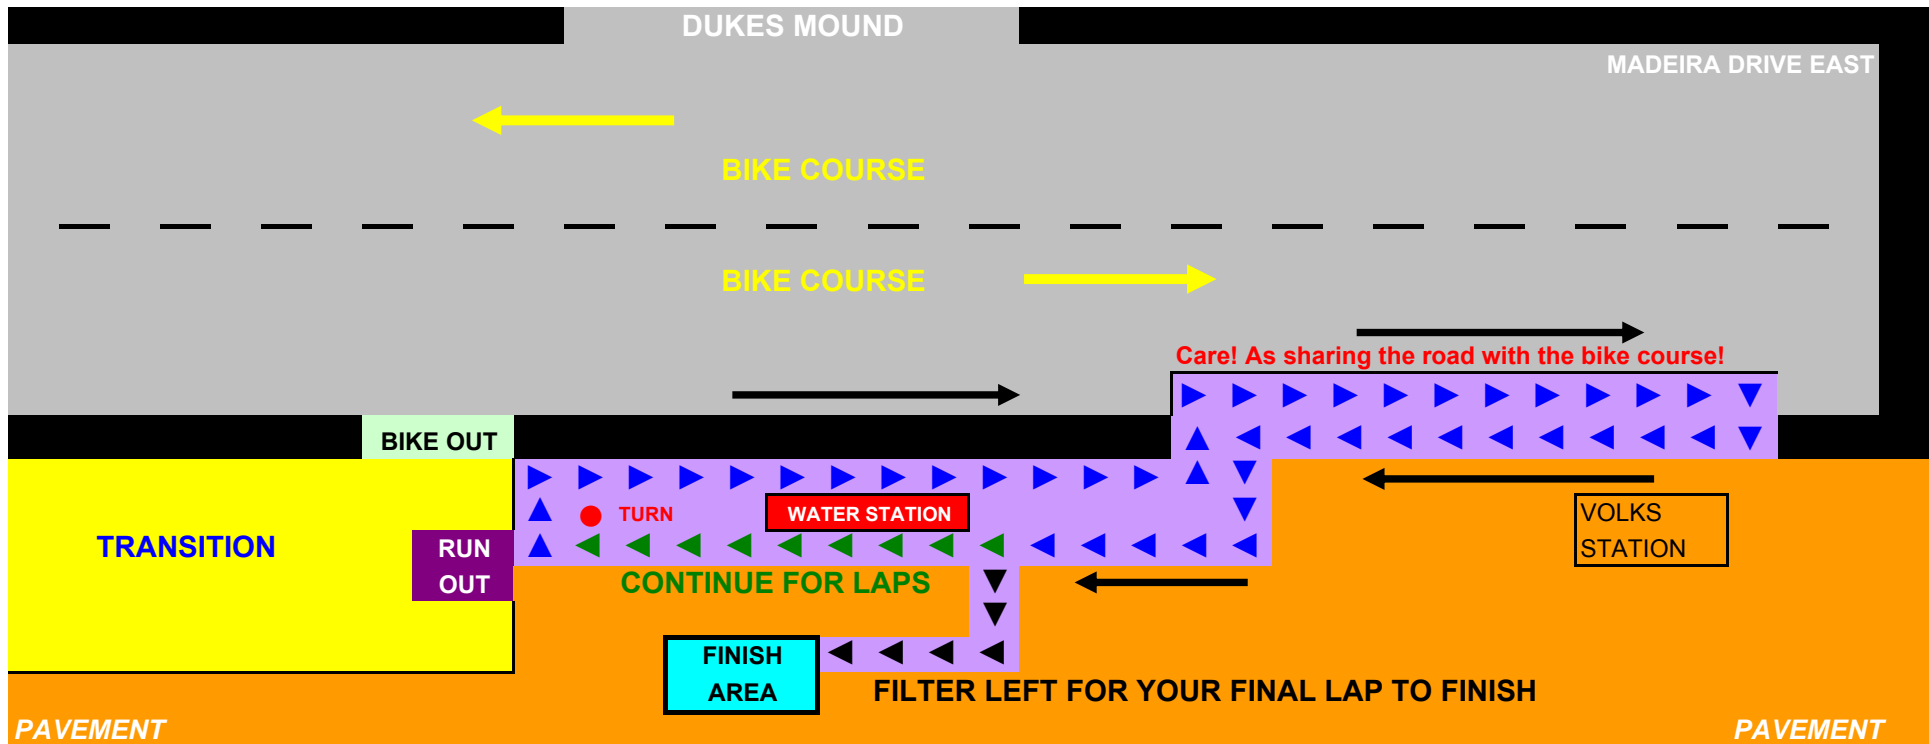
DUKES MOUND

MADEIRA DRIVE EAST

BIKE COURSE

BIKE COURSE

Care! As sharing the road with the bike course!

BIKE OUT

TRANSITION

RUN OUT

TURN

WATER STATION

VOLKS STATION

CONTINUE FOR LAPS

FINISH AREA

FILTER LEFT FOR YOUR FINAL LAP TO FINISH

PAVEMENT

PAVEMENT